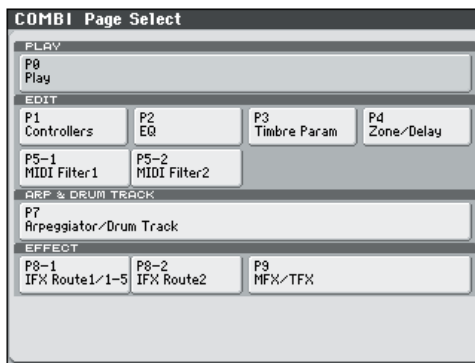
COMBI Page Select

PLAY

P0
Play

EDIT

P1
Controllers

P2
EQ

P3
Timbre Param

P4
Zone/Delay

P5–1
MIDI Filter1

P5–2
MIDI Filter2

ARP & DRUM TRACK

P7
Arpeggiator/Drum Track

EFFECT

P8–1
IFX Route1/1–5

P8–2
IFX Route2

P9
MFX/TFX